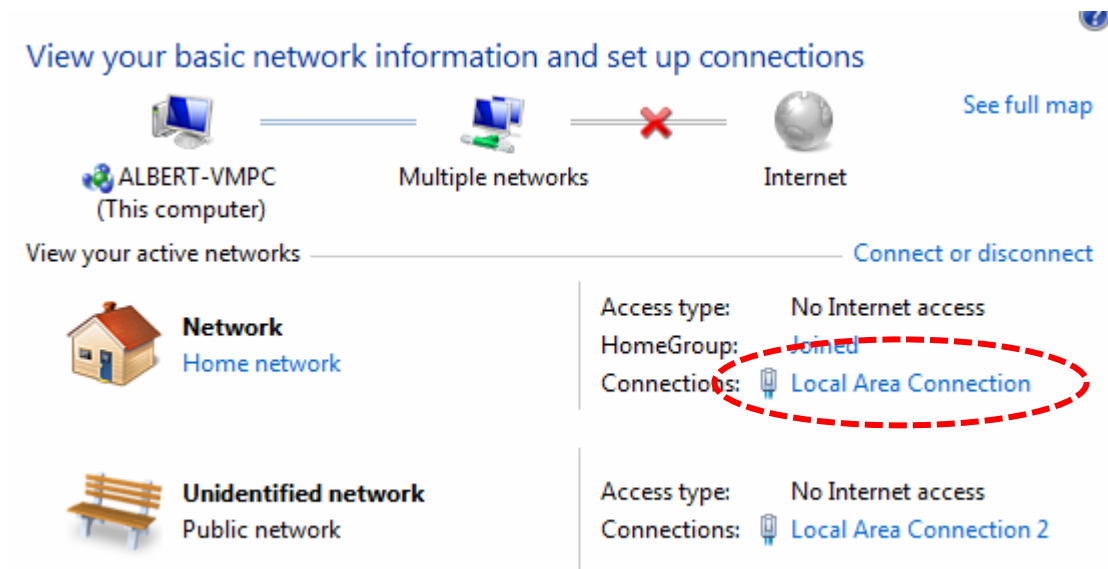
View your basic network information and set up connections

See full map

ALBERT-VMPC (This computer)

Multiple networks

Internet

View your active networks

Connect or disconnect

Network
Home network

Access type: No Internet access
HomeGroup: Joined
Connections: Local Area Connection

Unidentified network
Public network

Access type: No Internet access
Connections: Local Area Connection 2